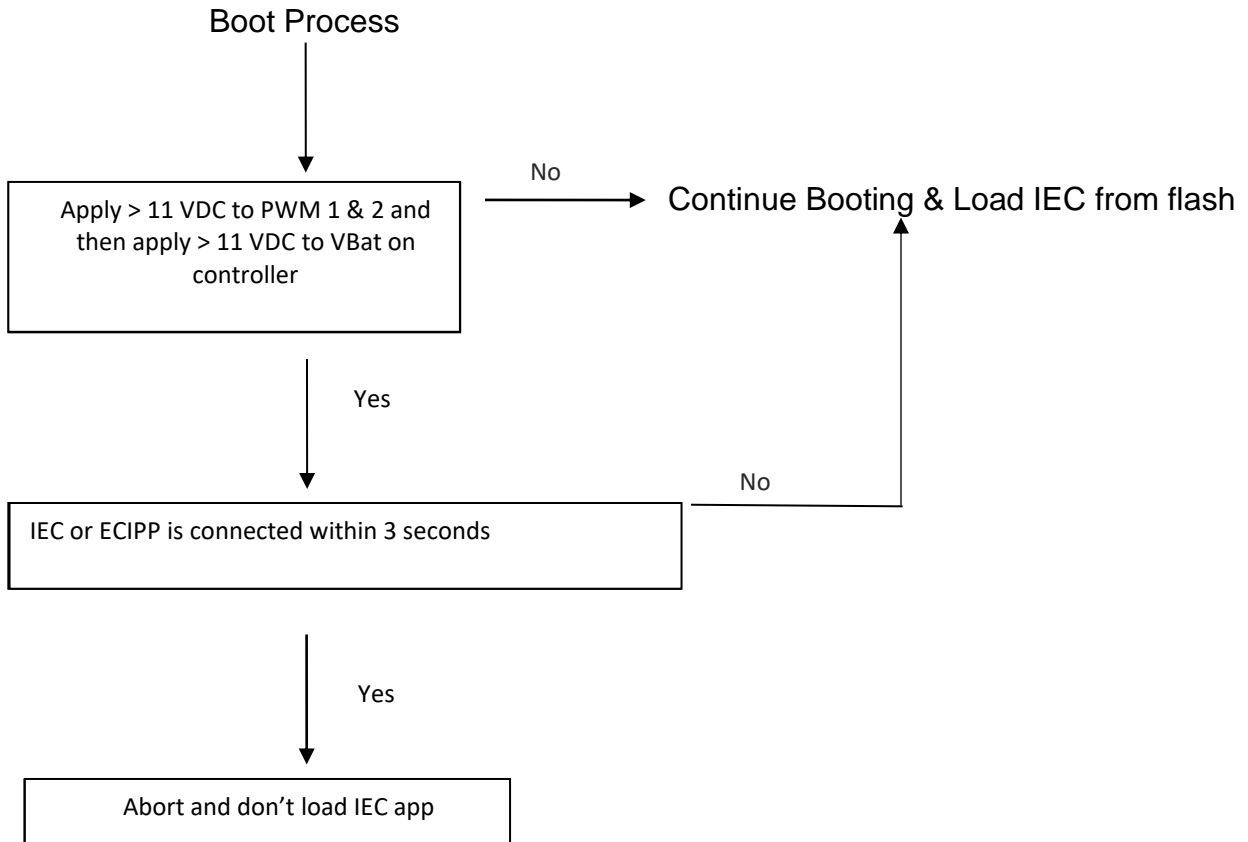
Boot Process

Apply > 11 VDC to PWM 1 & 2 and then apply > 11 VDC to VBat on controller

No

Continue Booting & Load IEC from flash

Yes

IEC or ECIPP is connected within 3 seconds

No

Yes

Abort and don't load IEC app